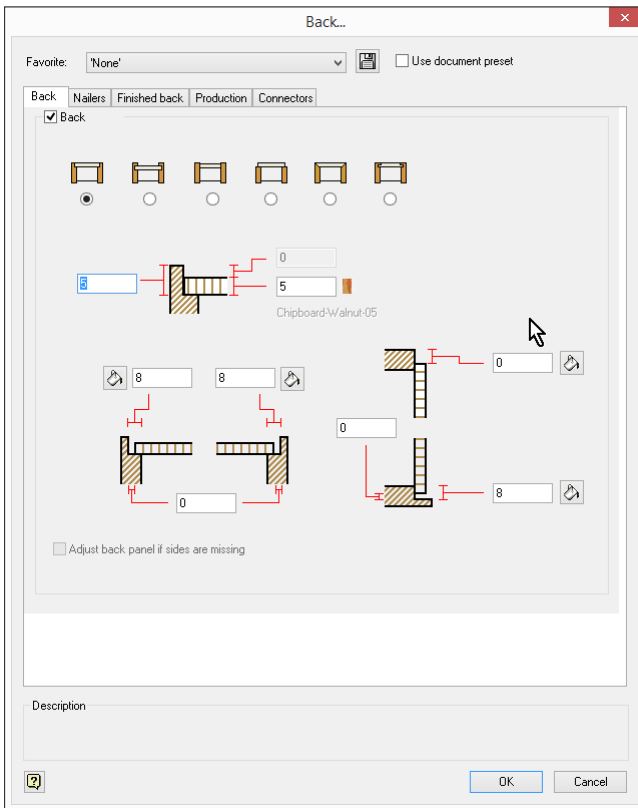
Back...

Favorite: 'None'

Use document preset

Back | Nailers | Finished back | Production | Connectors

Back

5

0

5

Chipboard-Walnut-05

8

8

0

0

0

8

Adjust back panel if sides are missing

Description

?

OK

Cancel